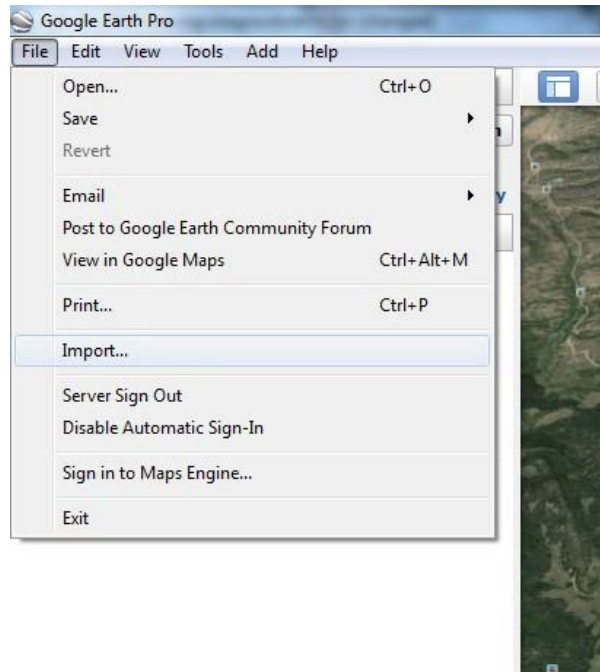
Google Earth Pro

File Edit View Tools Add Help

Open... Ctrl+O
Save
Revert

Email
Post to Google Earth Community Forum
View in Google Maps Ctrl+Alt+M

Print... Ctrl+P

Import...

Server Sign Out
Disable Automatic Sign-In

Sign in to Maps Engine...

Exit